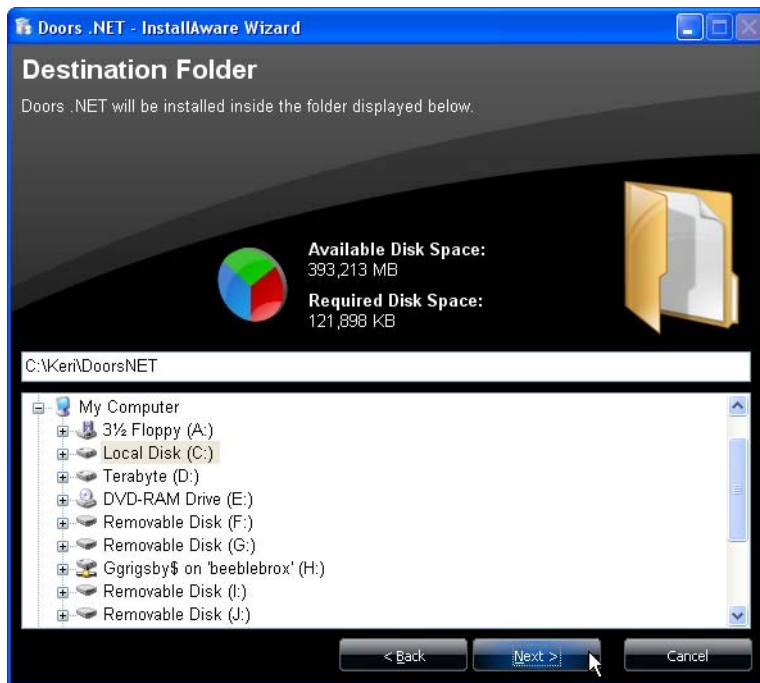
Doors .NET - InstallAware Wizard

Destination Folder

Doors .NET will be installed inside the folder displayed below.

Available Disk Space:
393,213 MB

Required Disk Space:
121,898 KB

C:\Keri\DoorsNET

My Computer
3½ Floppy (A:)
Local Disk (C:)
Terabyte (D:)
DVD-RAM Drive (E:)
Removable Disk (F:)
Removable Disk (G:)
Ggrigsby$ on 'beeblebrox' (H:)
Removable Disk (I:)
Removable Disk (J:)

< Back
Next >
Cancel